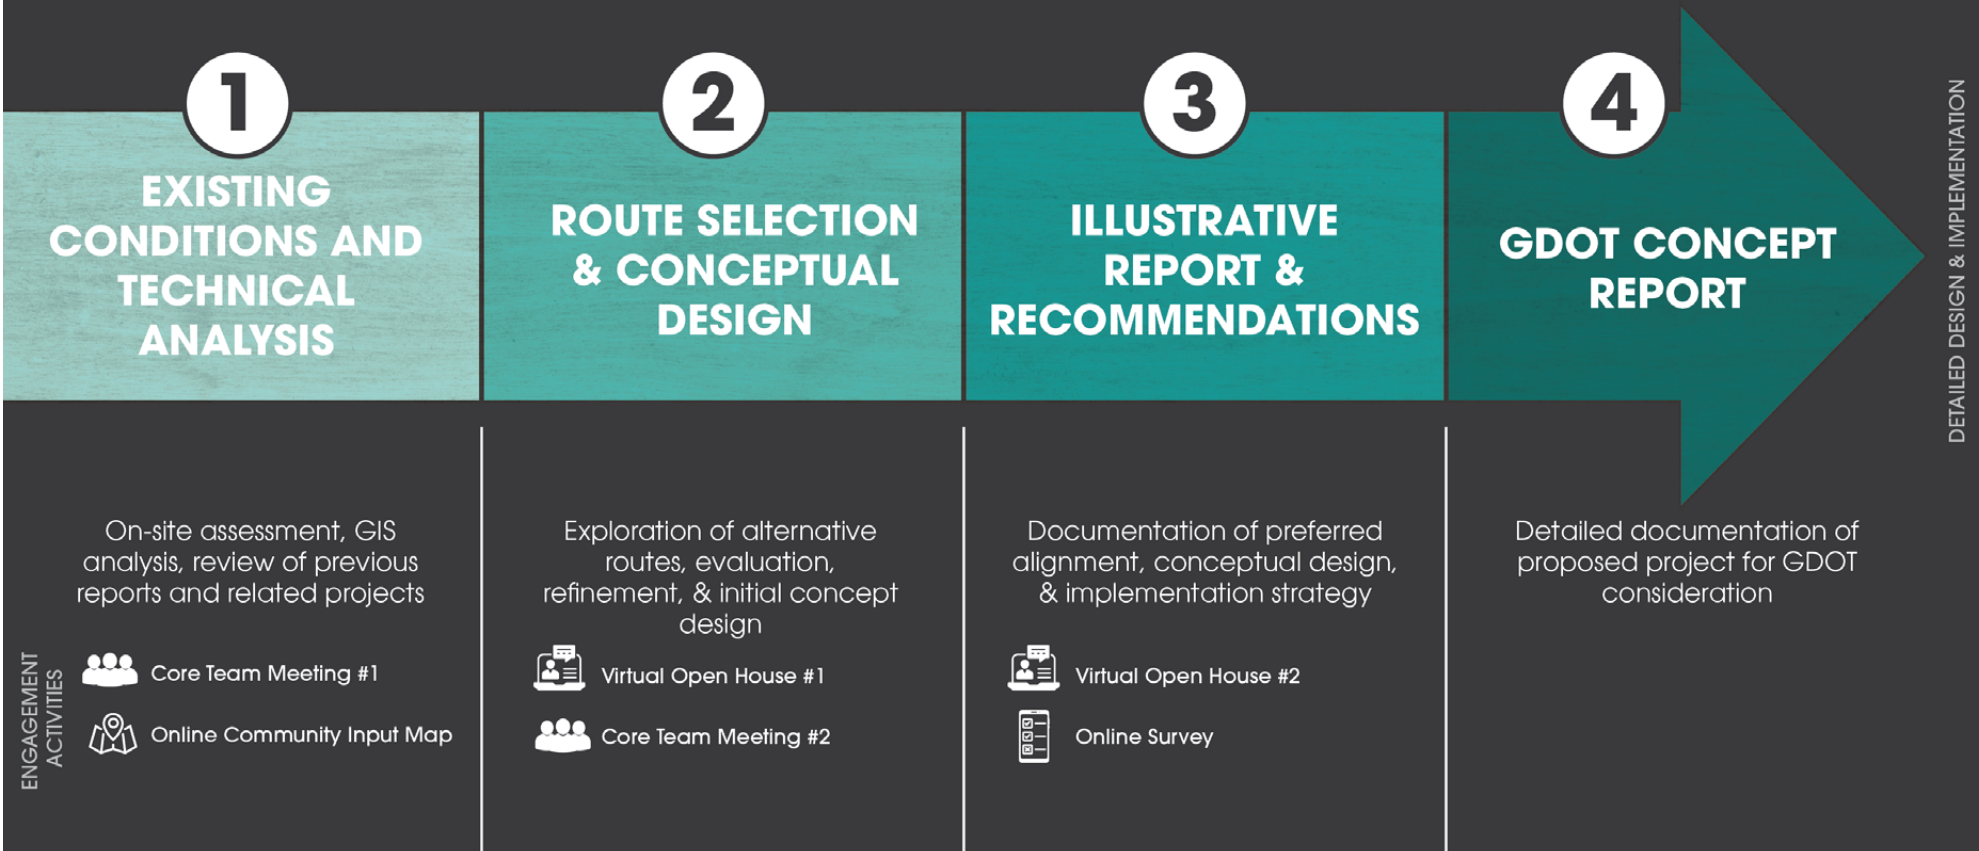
1
EXISTING CONDITIONS AND TECHNICAL ANALYSIS

2
ROUTE SELECTION & CONCEPTUAL DESIGN

3
ILLUSTRATIVE REPORT & RECOMMENDATIONS

4
GDOT CONCEPT REPORT

DETAILED DESIGN & IMPLEMENTATION

On-site assessment, GIS analysis, review of previous reports and related projects

Exploration of alternative routes, evaluation, refinement, & initial concept design

Documentation of preferred alignment, conceptual design, & implementation strategy

Detailed documentation of proposed project for GDOT consideration

ENGAGEMENT ACTIVITIES

Core Team Meeting #1

Online Community Input Map

Virtual Open House #1

Core Team Meeting #2

Virtual Open House #2

Online Survey